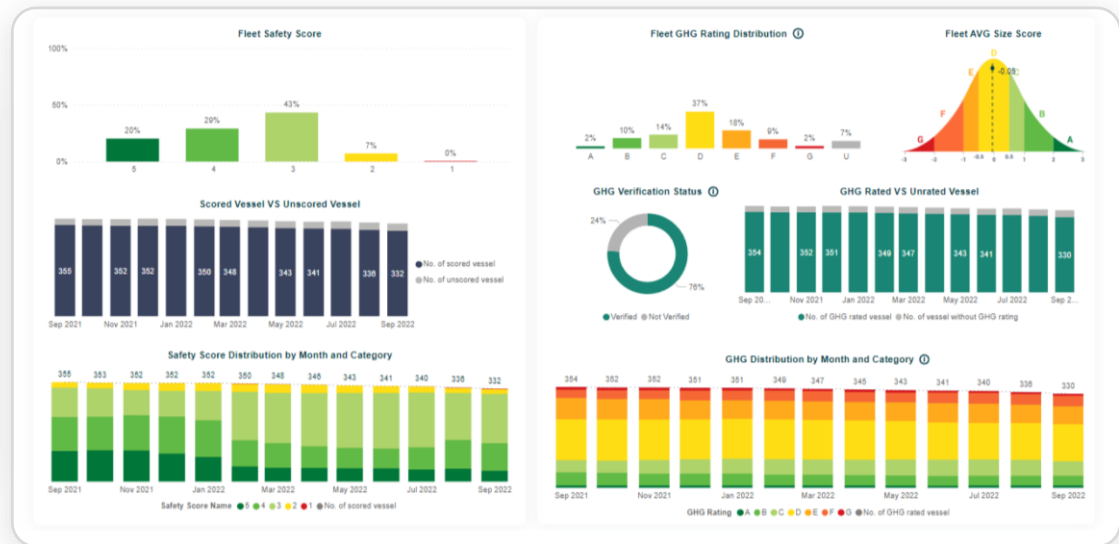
Fleet Safety Score

100%
50%
0%

20%
29%
43%
7%
0%

5
4
3
2
1

Scored Vessel VS Unscored Vessel

355
352
352
350
348
343
341
336
332

No. of scored vessel
No. of unscored vessel

Sep 2021
Nov 2021
Jan 2022
Mar 2022
May 2022
Jul 2022
Sep 2022

Safety Score Distribution by Month and Category

355
353
352
352
352
350
348
346
343
341
340
336
332

Sep 2021
Nov 2021
Jan 2022
Mar 2022
May 2022
Jul 2022
Sep 2022

Safety Score Name ● 5 ● 4 ● 3 ● 2 ● 1 ● No. of scored vessel

Fleet GHG Rating Distribution

2%
10%
14%
37%
18%
9%
2%
7%

A
B
C
D
E
F
G
U

Fleet AVG Size Score

D
E
F
G
B
A
-0.05

GHG Verification Status

24%
76%

● Verified ● Not Verified

GHG Rated VS Unrated Vessel

354
352
351
349
347
343
341
330

Sep 20...
Nov 2021
Jan 2022
Mar 2022
May 2022
Jul 2022
Sep 2...

● No. of GHG rated vessel ● No. of vessel without GHG rating

GHG Distribution by Month and Category

354
353
352
352
351
349
347
345
343
341
340
336
330

Sep 2021
Nov 2021
Jan 2022
Mar 2022
May 2022
Jul 2022
Sep 2022

GHG Rating ● A ● B ● C ● D ● E ● F ● G ● No. of GHG rated vessel